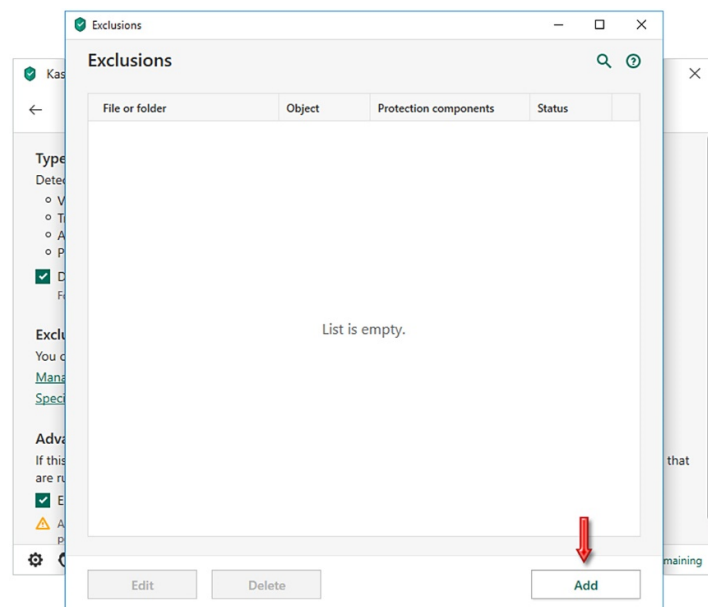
Kas

Type
Detec
V
T
A
P
D
F

Exclu
You c
Mana
Speci

Adva
If this
are ru
E
A
p

that

maining

Exclusions

Exclusions

| File or folder | Object | Protection components | Status |
|---|---|---|---|

List is empty.

Edit
Delete
Add